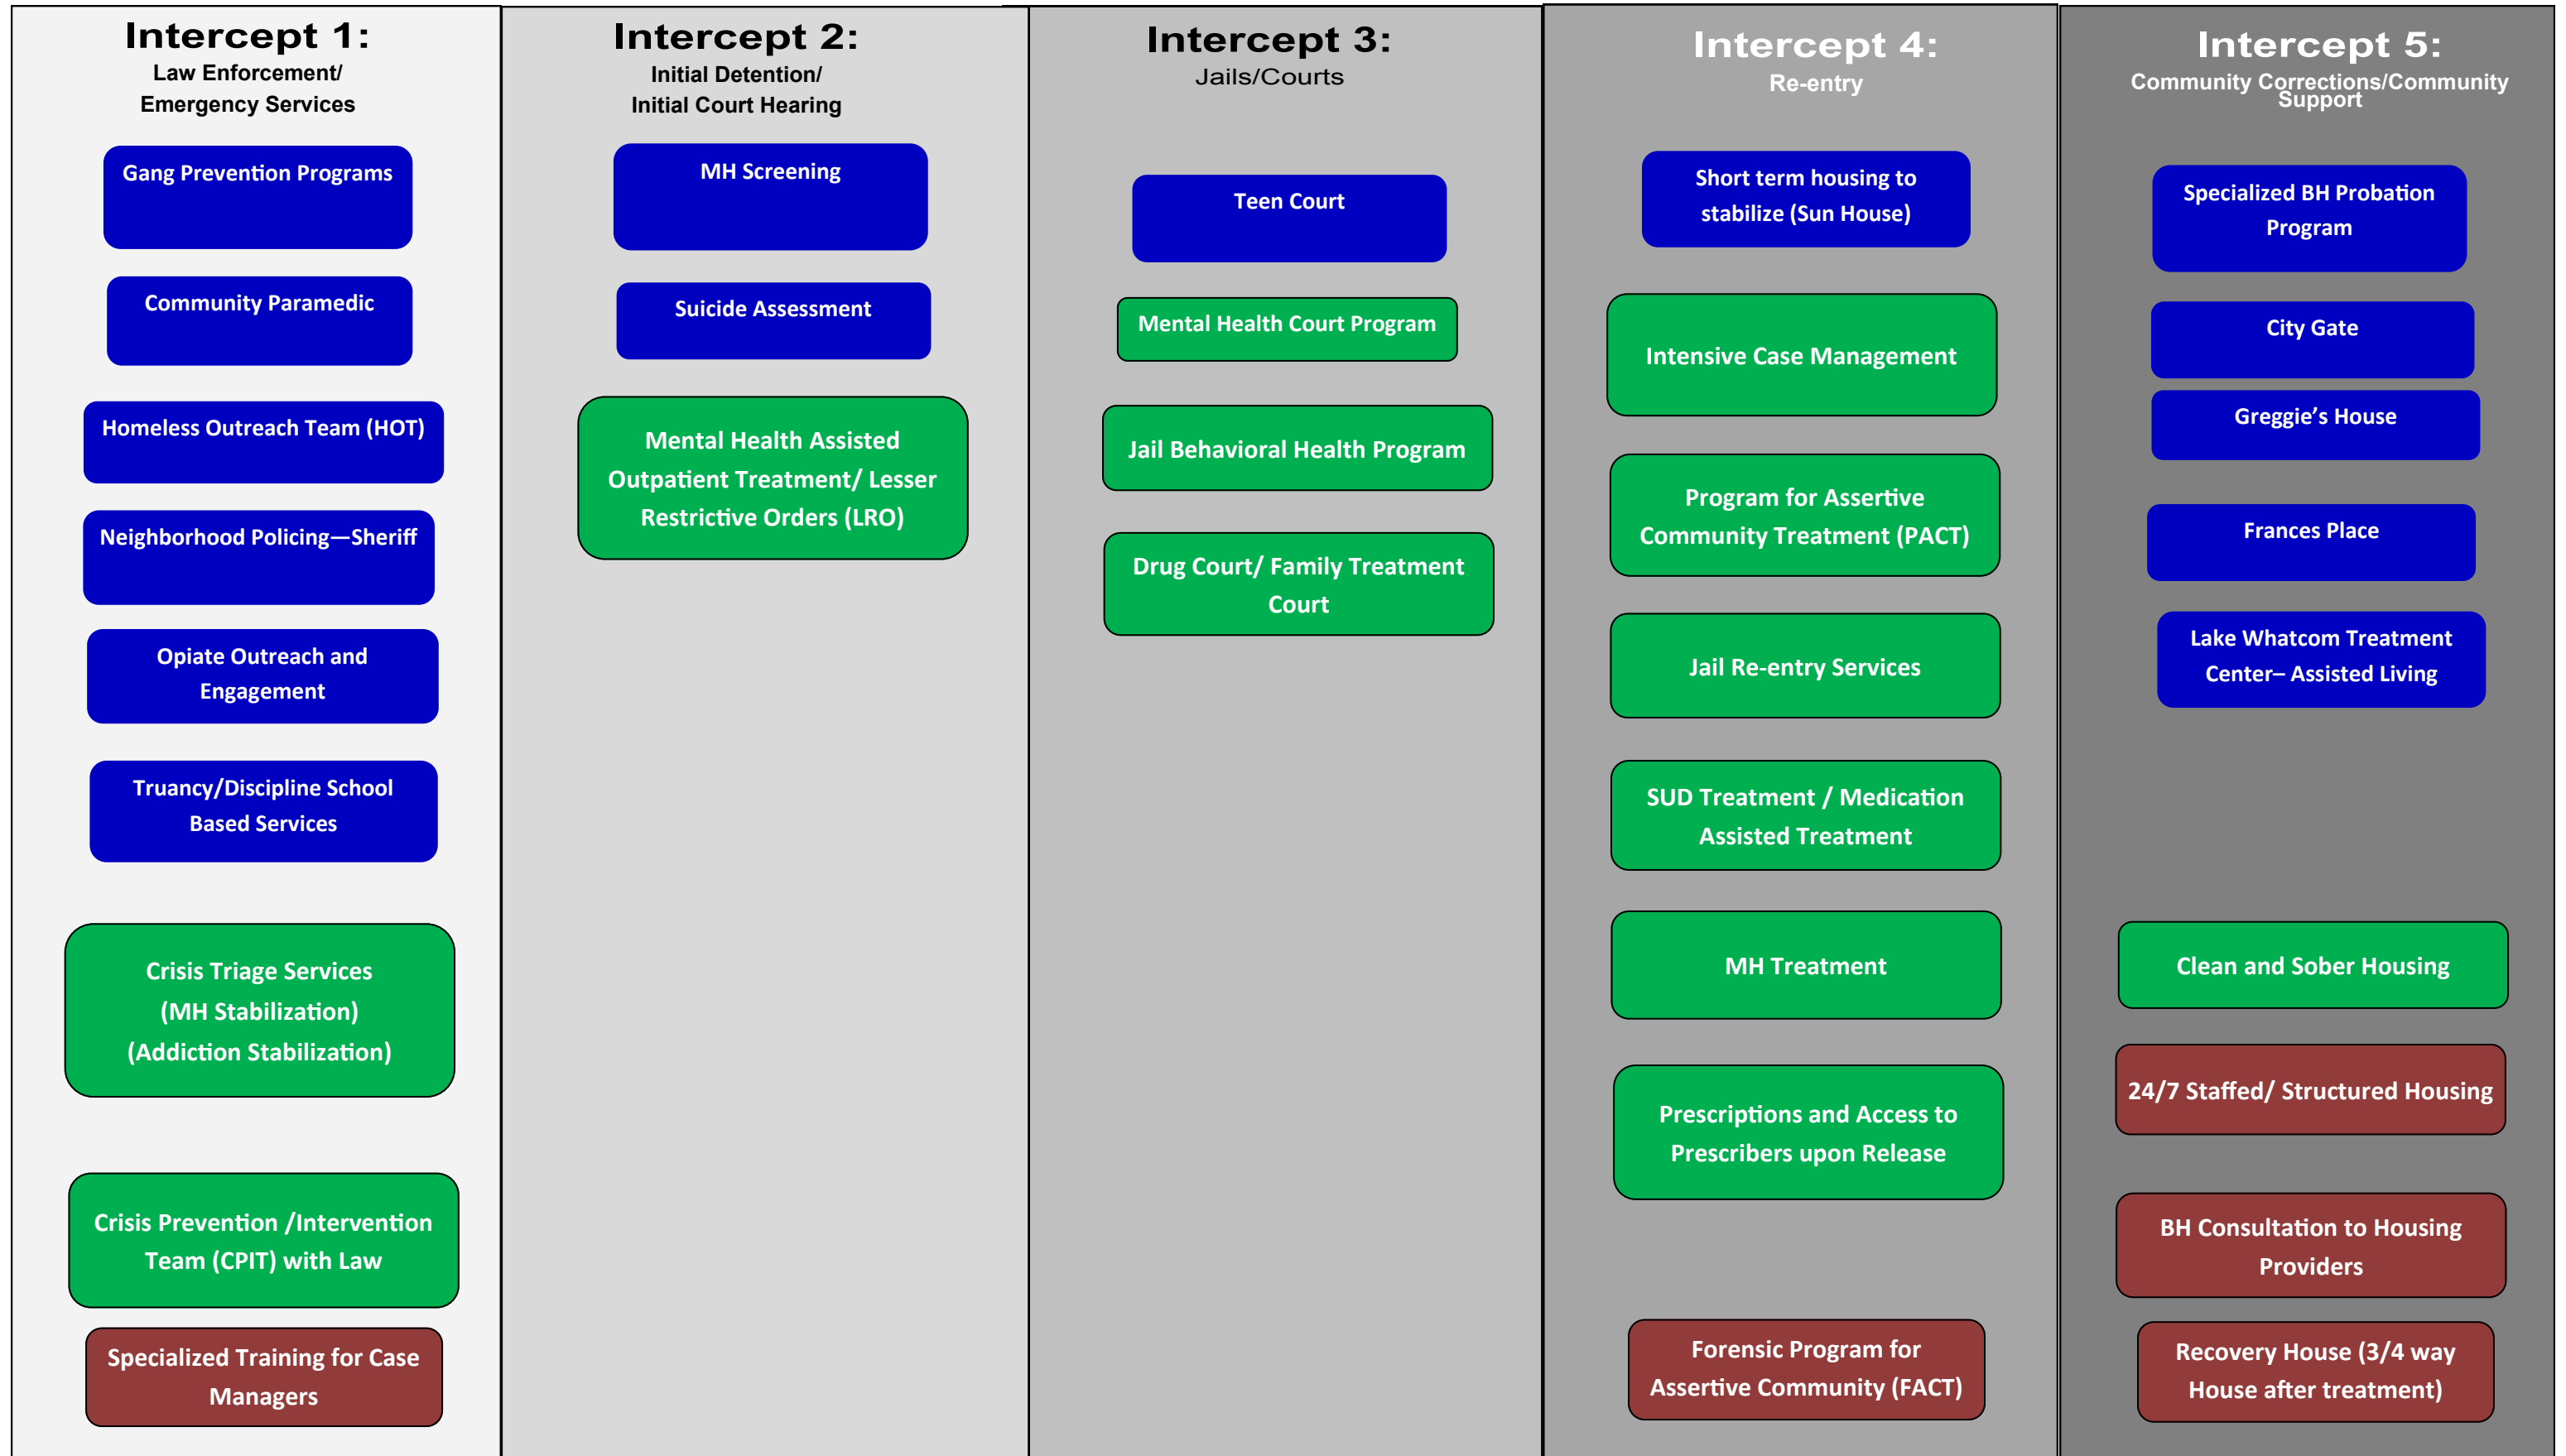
Intercept 1:
Law Enforcement/ Emergency Services

Gang Prevention Programs

Community Paramedic

Homeless Outreach Team (HOT)

Neighborhood Policing—Sheriff

Opiate Outreach and Engagement

Truancy/Discipline School Based Services

Crisis Triage Services (MH Stabilization) (Addiction Stabilization)

Crisis Prevention /Intervention Team (CPIT) with Law

Specialized Training for Case Managers

Intercept 2:
Initial Detention/ Initial Court Hearing

MH Screening

Suicide Assessment

Mental Health Assisted Outpatient Treatment/ Lesser Restrictive Orders (LRO)

Intercept 3:
Jails/Courts

Teen Court

Mental Health Court Program

Jail Behavioral Health Program

Drug Court/ Family Treatment Court

Intercept 4:
Re-entry

Short term housing to stabilize (Sun House)

Intensive Case Management

Program for Assertive Community Treatment (PACT)

Jail Re-entry Services

SUD Treatment / Medication Assisted Treatment

MH Treatment

Prescriptions and Access to Prescribers upon Release

Forensic Program for Assertive Community (FACT)

Intercept 5:
Community Corrections/Community Support

Specialized BH Probation Program

City Gate

Greggie's House

Frances Place

Lake Whatcom Treatment Center– Assisted Living

Clean and Sober Housing

24/7 Staffed/ Structured Housing

BH Consultation to Housing Providers

Recovery House (3/4 way House after treatment)